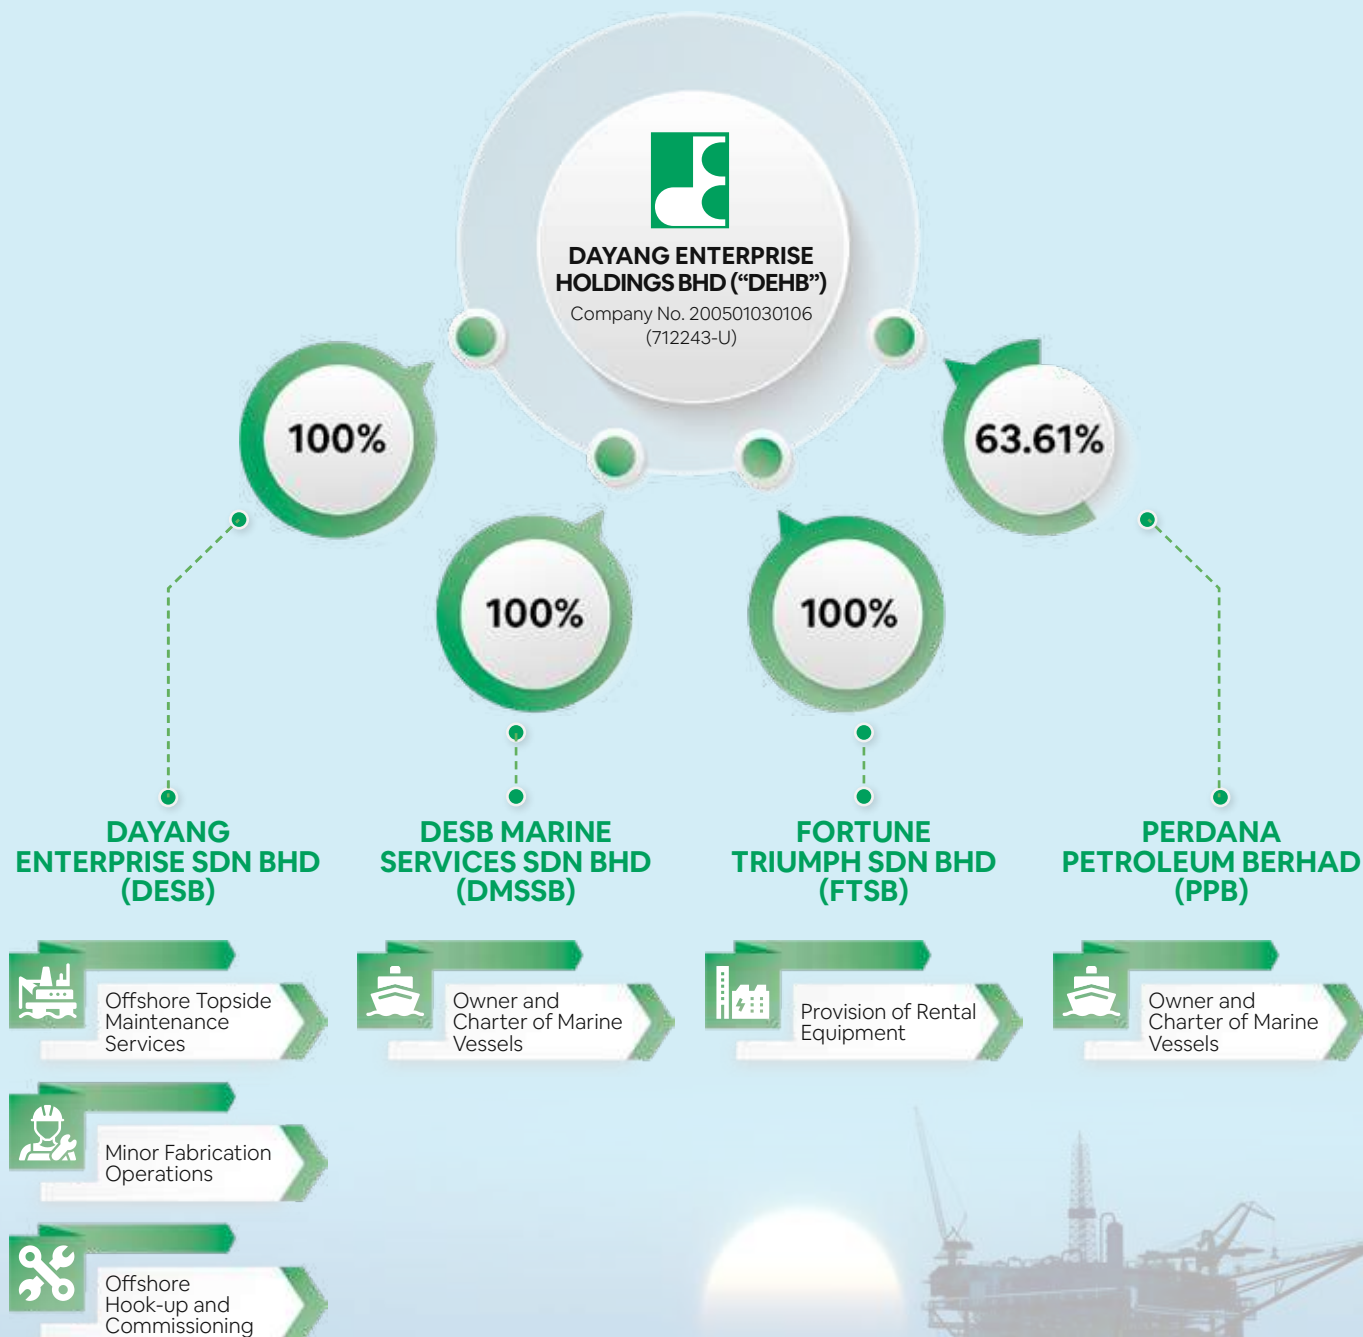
DAYANG ENTERPRISE HOLDINGS BHD (“DEHB”)
Company No. 200501030106 (712243-U)

100%

100%

100%

63.61%

DAYANG ENTERPRISE SDN BHD (DESB)

Offshore Topside Maintenance Services

Minor Fabrication Operations

Offshore Hook-up and Commissioning

DESB MARINE SERVICES SDN BHD (DMSSB)

Owner and Charter of Marine Vessels

FORTUNE TRIUMPH SDN BHD (FTSB)

Provision of Rental Equipment

PERDANA PETROLEUM BERHAD (PPB)

Owner and Charter of Marine Vessels